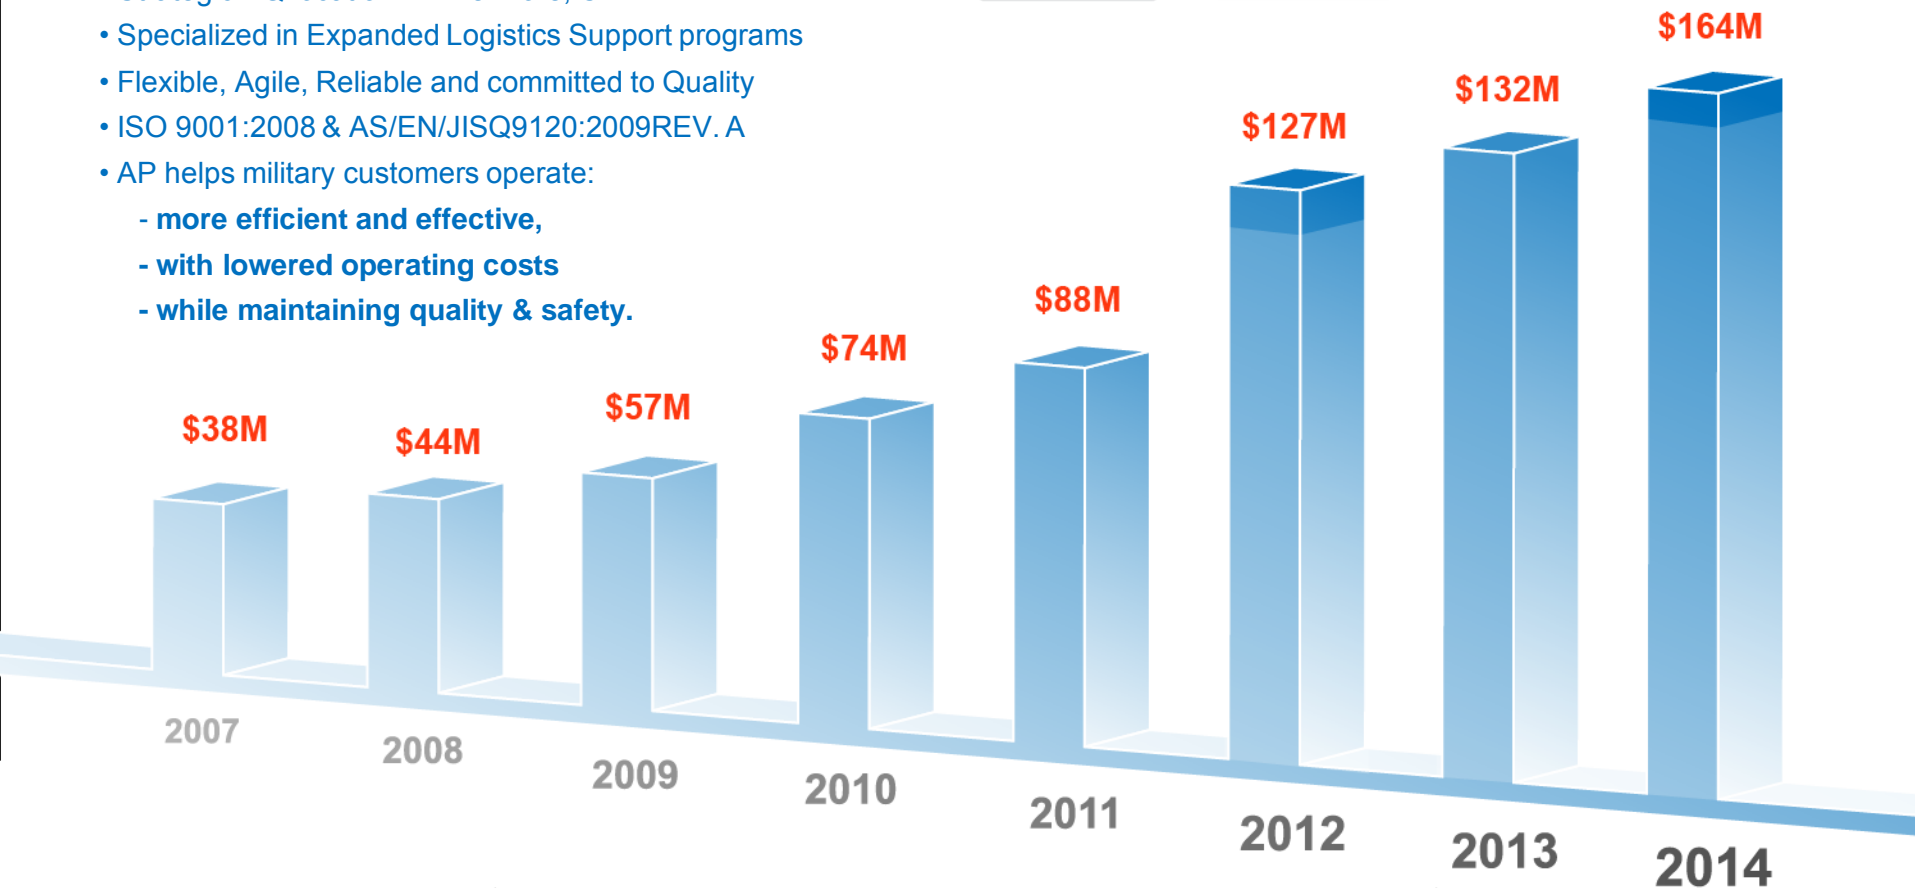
• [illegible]

• Specialized in Expanded Logistics Support programs

• Flexible, Agile, Reliable and committed to Quality

• ISO 9001:2008 & AS/EN/JISQ9120:2009REV. A

• AP helps military customers operate:

- more efficient and effective,

- with lowered operating costs

- while maintaining quality & safety.

$38M
$44M
$57M
$74M
$88M
$127M
$132M
$164M

2007
2008
2009
2010
2011
2012
2013
2014